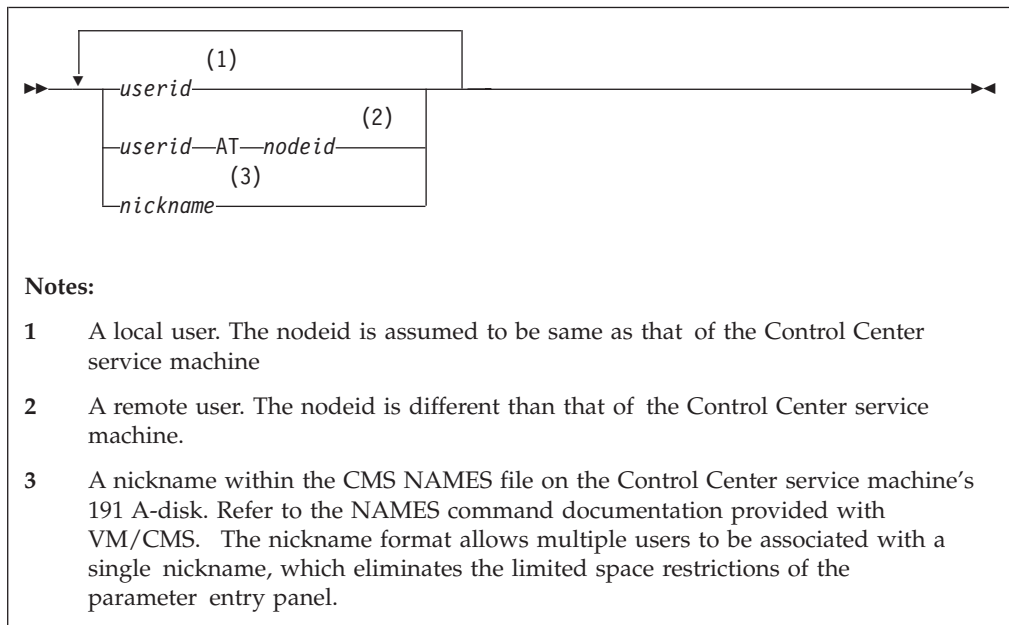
(1)
userid
(2)
userid—AT—nodeid
(3)
nickname

Notes:

1 A local user. The nodeid is assumed to be same as that of the Control Center service machine

2 A remote user. The nodeid is different than that of the Control Center service machine.

3 A nickname within the CMS NAMES file on the Control Center service machine's 191 A-disk. Refer to the NAMES command documentation provided with VM/CMS. The nickname format allows multiple users to be associated with a single nickname, which eliminates the limited space restrictions of the parameter entry panel.